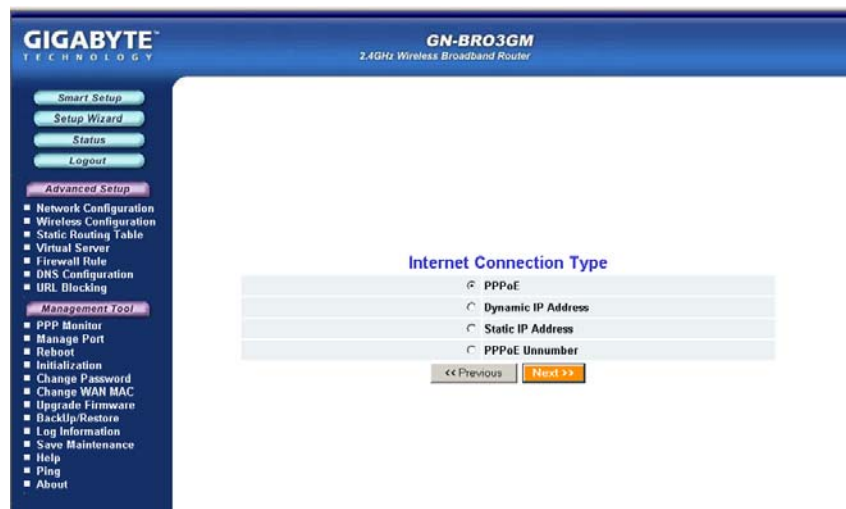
GIGABYTE
TECHNOLOGY

GN-BRO3GM
2.4GHz Wireless Broadband Router

Smart Setup
Setup Wizard
Status
Logout

Advanced Setup
■ Network Configuration
■ Wireless Configuration
■ Static Routing Table
■ Virtual Server
■ Firewall Rule
■ DNS Configuration
■ URL Blocking

Management Tool
■ PPP Monitor
■ Manage Port
■ Reboot
■ Initialization
■ Change Password
■ Change WAN MAC
■ Upgrade Firmware
■ BackUp/Restore
■ Log Information
■ Save Maintenance
■ Help
■ Ping
■ About

Internet Connection Type

PPPoE
Dynamic IP Address
Static IP Address
PPPoE Unnumber

<< Previous
Next >>